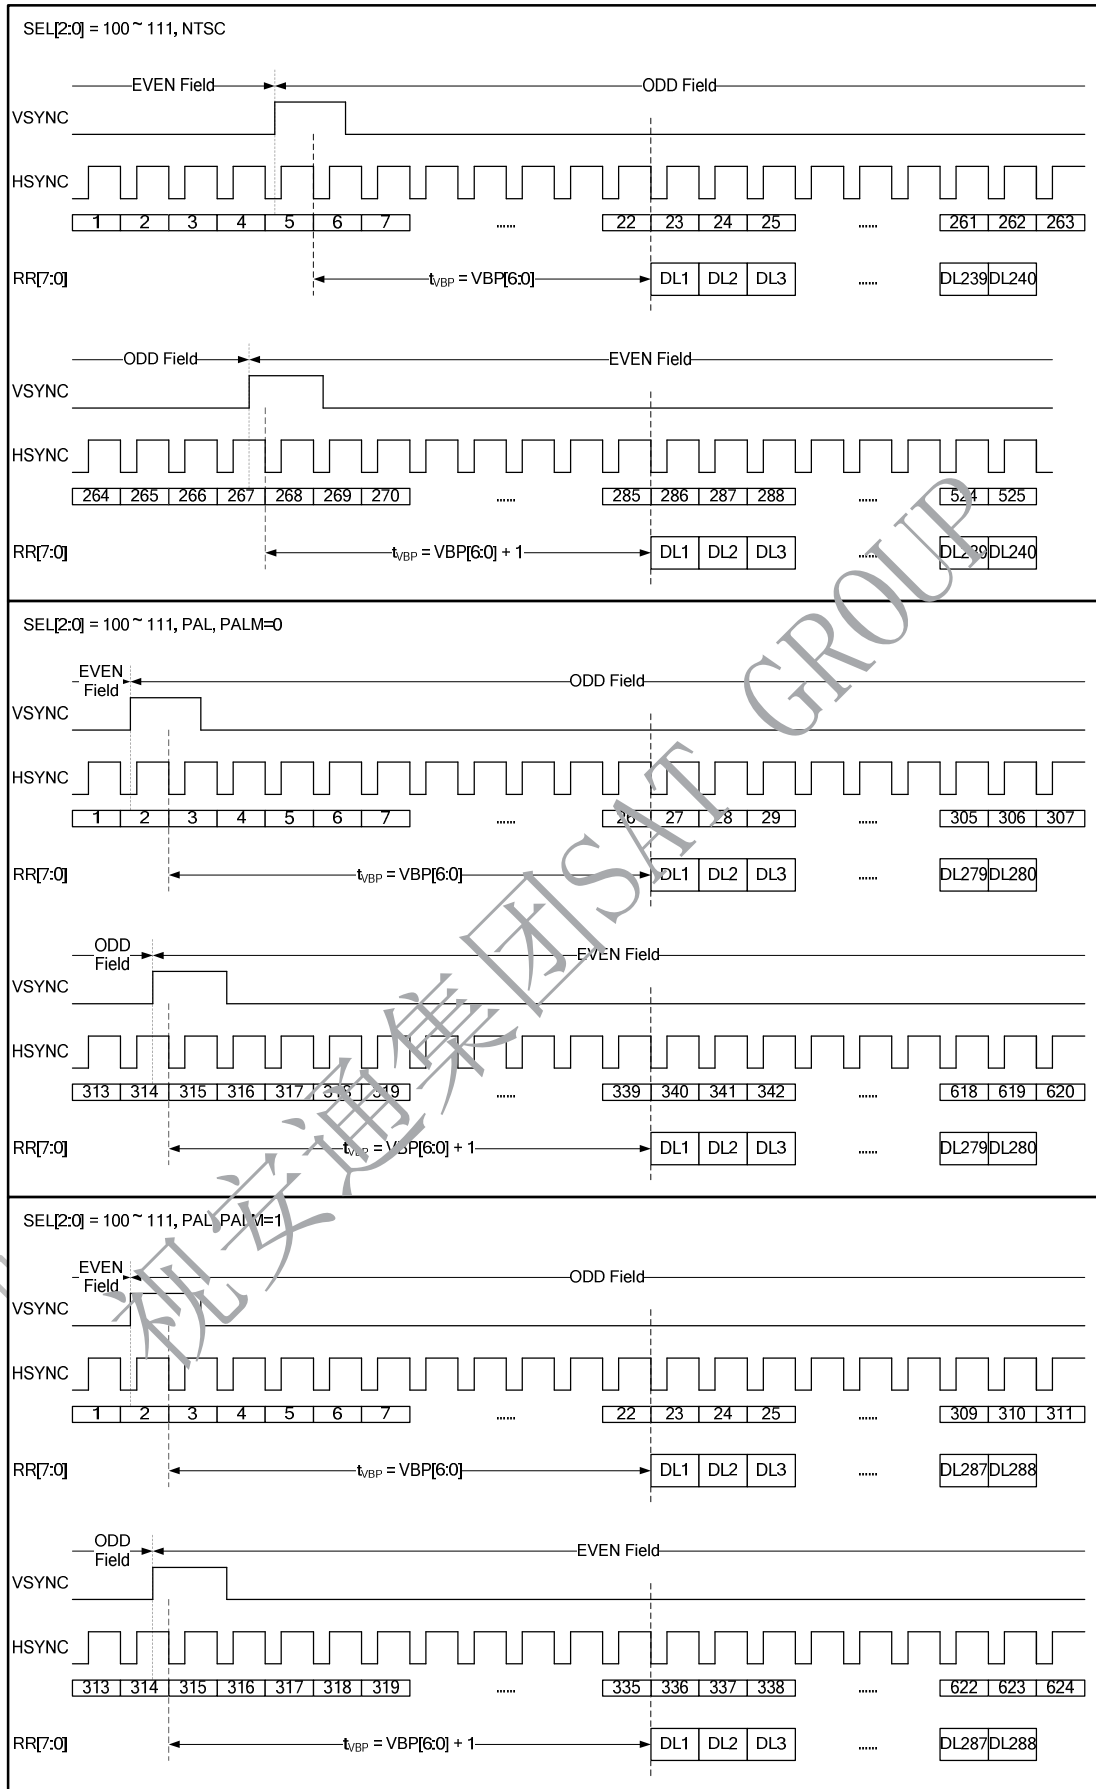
SEL[2:0] = 100 ~ 111, NTSC

EVEN Field ODD Field

VSYNC

HSYNC

1 2 3 4 5 6 7 ...... 22 23 24 25 ...... 261 262 263

RR[7:0] $t_{VBP}$ = VBP[6:0] DL1 DL2 DL3 ...... DL239 DL240

ODD Field EVEN Field

VSYNC

HSYNC

264 265 266 267 268 269 270 ...... 285 286 287 288 ...... 524 525

RR[7:0] $t_{VBP}$ = VBP[6:0] + 1 DL1 DL2 DL3 ...... DL239 DL240

SEL[2:0] = 100 ~ 111, PAL, PALM=0

EVEN Field ODD Field

VSYNC

HSYNC

1 2 3 4 5 6 7 ...... 26 27 28 29 ...... 305 306 307

RR[7:0] $t_{VBP}$ = VBP[6:0] DL1 DL2 DL3 ...... DL279 DL280

ODD Field EVEN Field

VSYNC

HSYNC

313 314 315 316 317 318 319 ...... 339 340 341 342 ...... 618 619 620

RR[7:0] $t_{VBP}$ = VBP[6:0] + 1 DL1 DL2 DL3 ...... DL279 DL280

SEL[2:0] = 100 ~ 111, PAL, PALM=1

EVEN Field ODD Field

VSYNC

HSYNC

1 2 3 4 5 6 7 ...... 22 23 24 25 ...... 309 310 311

RR[7:0] $t_{VBP}$ = VBP[6:0] DL1 DL2 DL3 ...... DL287 DL288

ODD Field EVEN Field

VSYNC

HSYNC

313 314 315 316 317 318 319 ...... 335 336 337 338 ...... 622 623 624

RR[7:0] $t_{VBP}$ = VBP[6:0] + 1 DL1 DL2 DL3 ...... DL287 DL288

视安通集团SAT GROUP